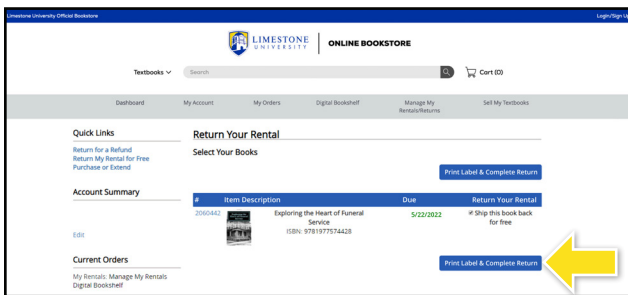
Limestone University Official Bookstore

Login/Sign Up

LIMESTONE UNIVERSITY | ONLINE BOOKSTORE

Textbooks

Search

Cart (0)

Dashboard

My Account

My Orders

Digital Bookshelf

Manage My Rentals/Returns

Sell My Textbooks

Quick Links

Return for a Refund
Return My Rental for Free
Purchase or Extend

Account Summary

Edit

Current Orders

My Rentals: Manage My Rentals
Digital Bookshelf

Return Your Rental

Select Your Books

Print Label & Complete Return

| # | Item Description | Due | Return Your Rental |
|---|---|---|---|
| 2060442 | Exploring the Heart of Funeral Service ISBN: 9781977574428 | 5/22/2022 | Ship this book back for free |

Print Label & Complete Return